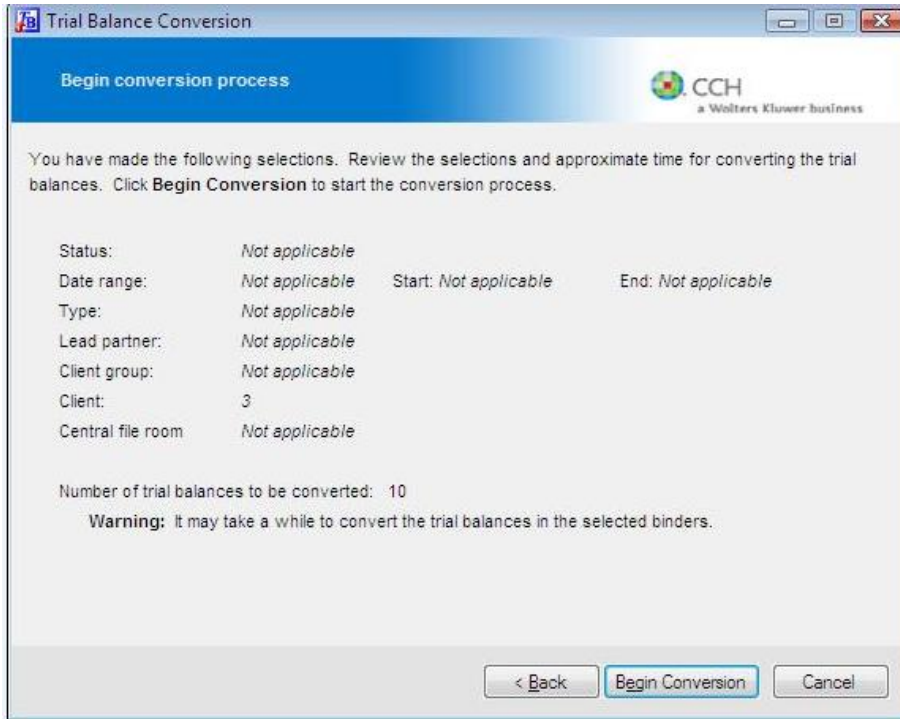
Trial Balance Conversion

Begin conversion process

CCH
a Wolters Kluwer business

You have made the following selections. Review the selections and approximate time for converting the trial balances. Click **Begin Conversion** to start the conversion process.

Status: *Not applicable*
Date range: *Not applicable* Start: *Not applicable* End: *Not applicable*
Type: *Not applicable*
Lead partner: *Not applicable*
Client group: *Not applicable*
Client: *3*
Central file room *Not applicable*

Number of trial balances to be converted: 10

**Warning:** It may take a while to convert the trial balances in the selected binders.

< Back Begin Conversion Cancel